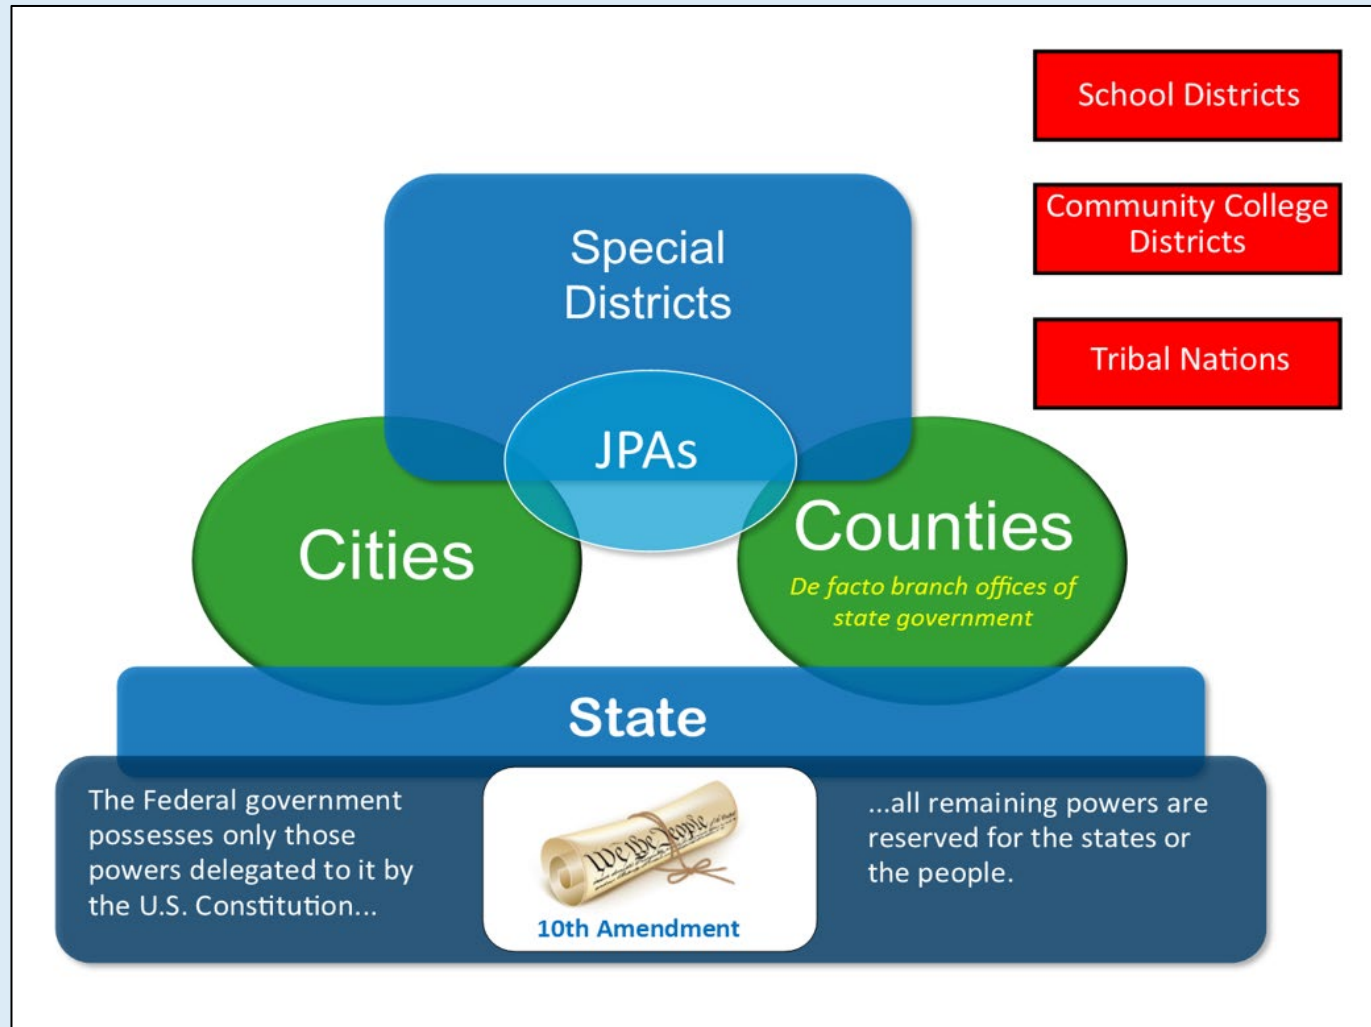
School Districts

Community College Districts

Tribal Nations

Special Districts

JPAs

Cities

Counties

De facto branch offices of state government

State

The Federal government possesses only those powers delegated to it by the U.S. Constitution...

We the People

10th Amendment

...all remaining powers are reserved for the states or the people.